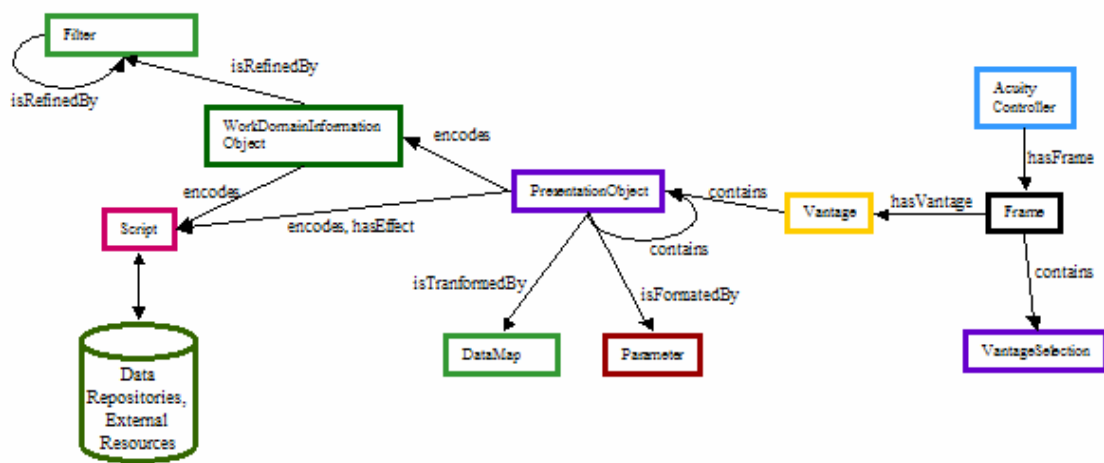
Filter

isRefinedBy

isRefinedBy

WorkDomainInformation Object

encodes

encodes

Script

encodes, hasEffect

PresentationObject

contains

contains

Vantage

hasVantage

Acuity Controller

hasFrame

Frame

contains

isTranformedBy

isFormatedBy

DataMap

Parameter

VantageSelection

Data Repositories, External Resources